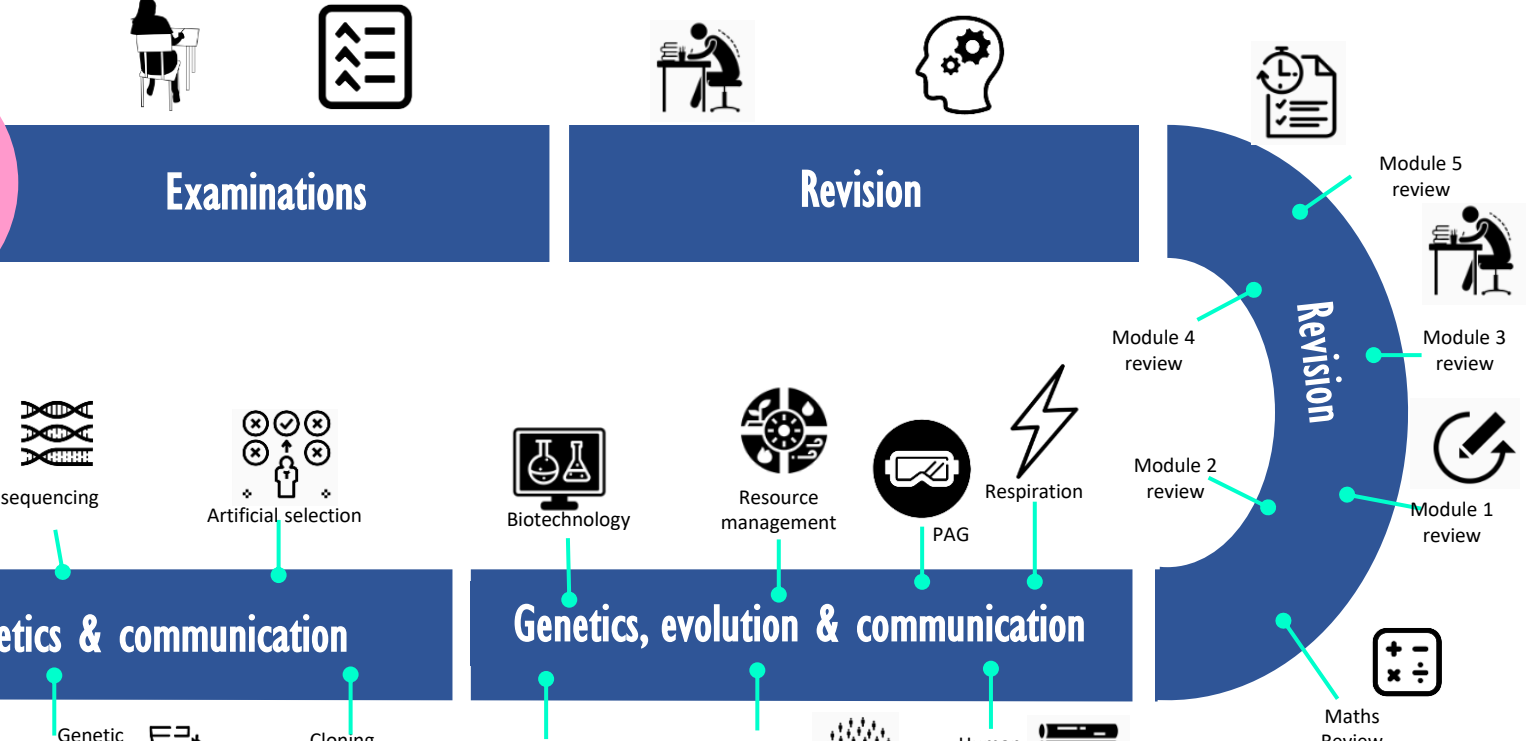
Examinations

Revision

Module 5 review

Revision

Module 4 review

Module 3 review

Module 2 review

Module 1 review

sequencing

Artificial selection

Biotechnology

Resource management

PAG

Respiration

etics & communication

Genetics, evolution & communication

Genetic

Cloning

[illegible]

Maths Review